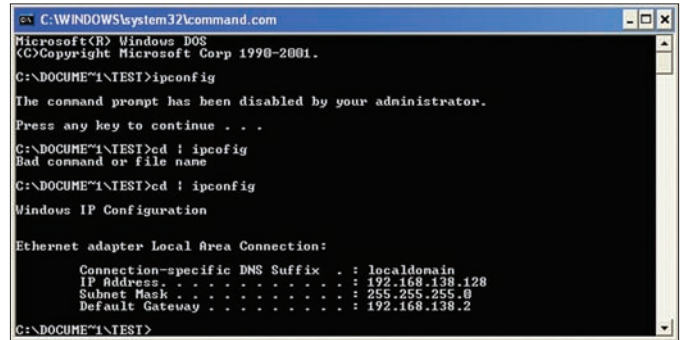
C:\WINDOWS\system32\command.com

Microsoft(R) Windows DOS
(C)Copyright Microsoft Corp 1990-2001.

C:\DOCUME~1\TEST>ipconfig

The command prompt has been disabled by your administrator.

Press any key to continue . . .

C:\DOCUME~1\TEST>cd | ipcofig
Bad command or file name

C:\DOCUME~1\TEST>cd | ipconfig

Windows IP Configuration

Ethernet adapter Local Area Connection:

Connection-specific DNS Suffix . : localdomain
IP Address. . . . . . . . . . . . : 192.168.138.128
Subnet Mask . . . . . . . . . . . : 255.255.255.0
Default Gateway . . . . . . . . . : 192.168.138.2

C:\DOCUME~1\TEST>